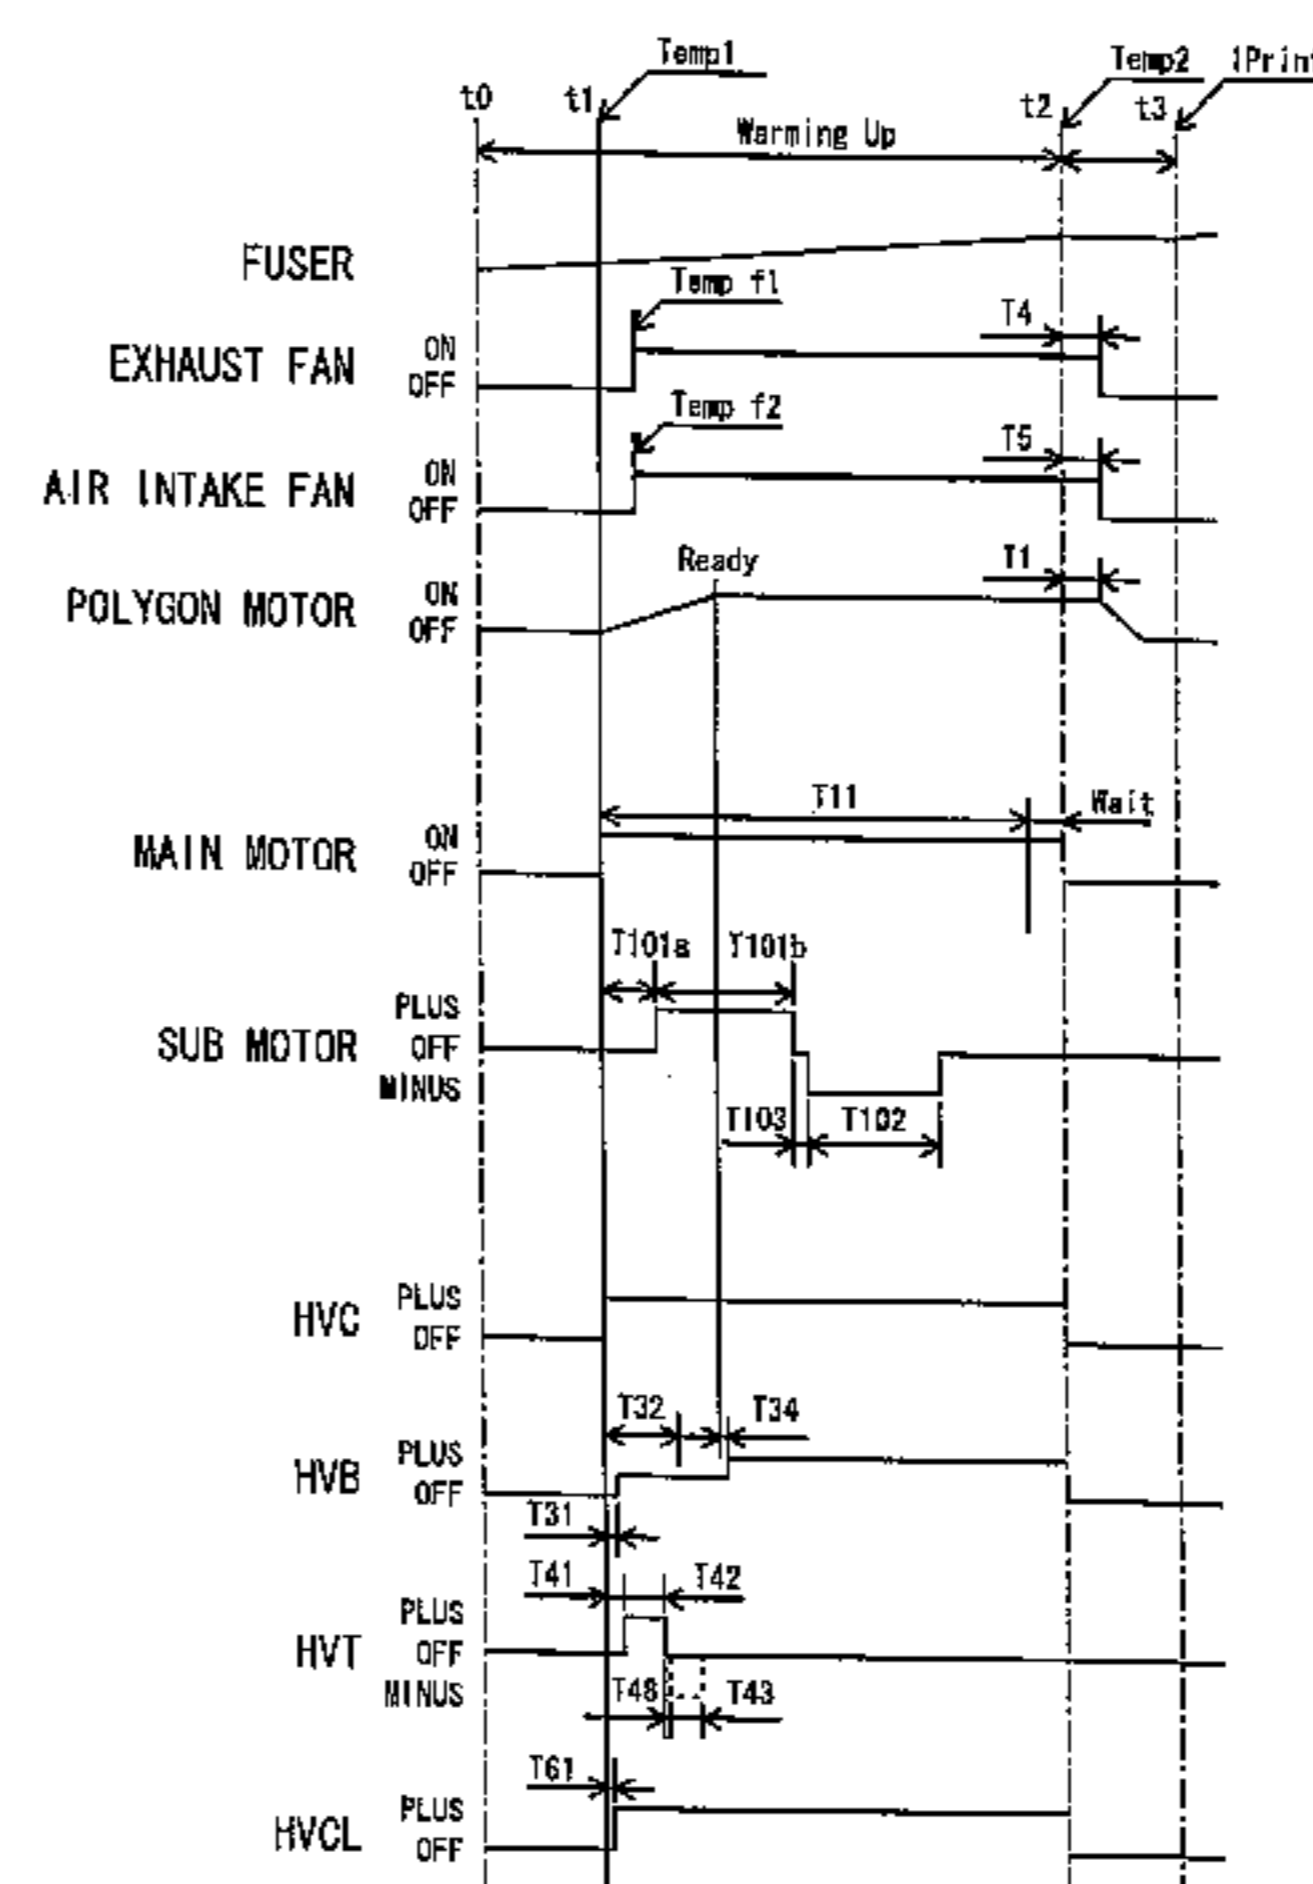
Temp1
Temp2
1Print
t0
t1
t2
t3
Warming Up
FUSER
Temp f1
T4
EXHAUST FAN
ON
OFF
Temp f2
T5
AIR INTAKE FAN
ON
OFF
Ready
T1
POLYGON MOTOR
ON
OFF
T11
Wait
MAIN MOTOR
ON
OFF
T101a
T101b
SUB MOTOR
PLUS
OFF
MINUS
T103
T102
HVC
PLUS
OFF
T32
T34
HVB
PLUS
OFF
T31
T41
T42
HVT
PLUS
OFF
MINUS
T48
T43
T61
HVCL
PLUS
OFF